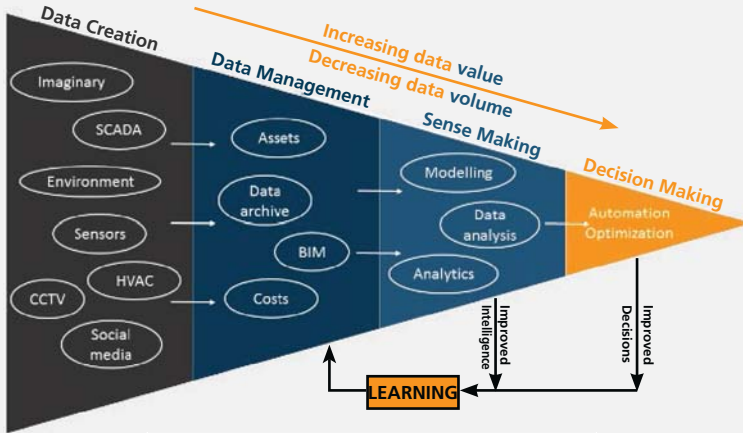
Data Creation

Increasing data value
Decreasing data volume

Data Management

Sense Making

Decision Making

Imaginary

SCADA

Environment

Sensors

HVAC

CCTV

Social media

Assets

Data archive

BIM

Costs

Modelling

Data analysis

Analytics

Automation
Optimization

Improved Intelligence

Improved Decisions

LEARNING